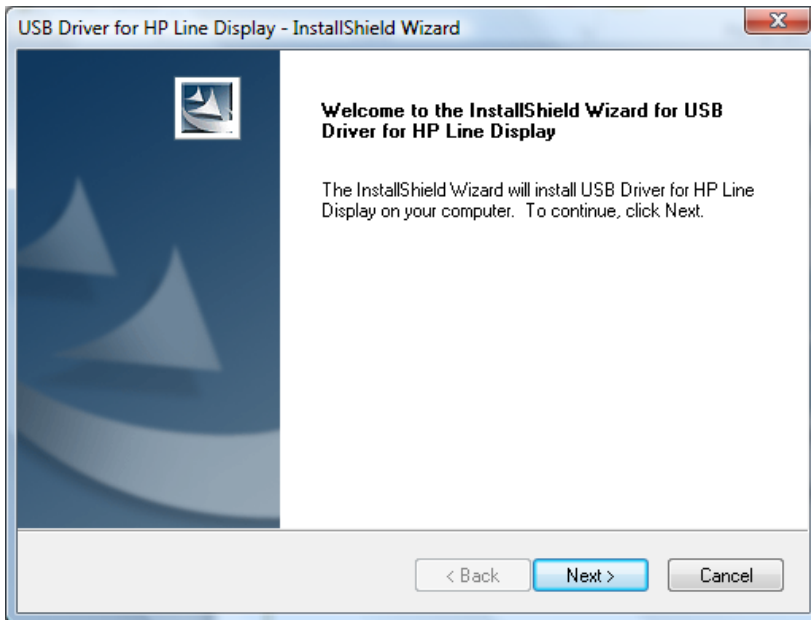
USB Driver for HP Line Display - InstallShield Wizard

Welcome to the InstallShield Wizard for USB Driver for HP Line Display

The InstallShield Wizard will install USB Driver for HP Line Display on your computer. To continue, click Next.

< Back
Next >
Cancel